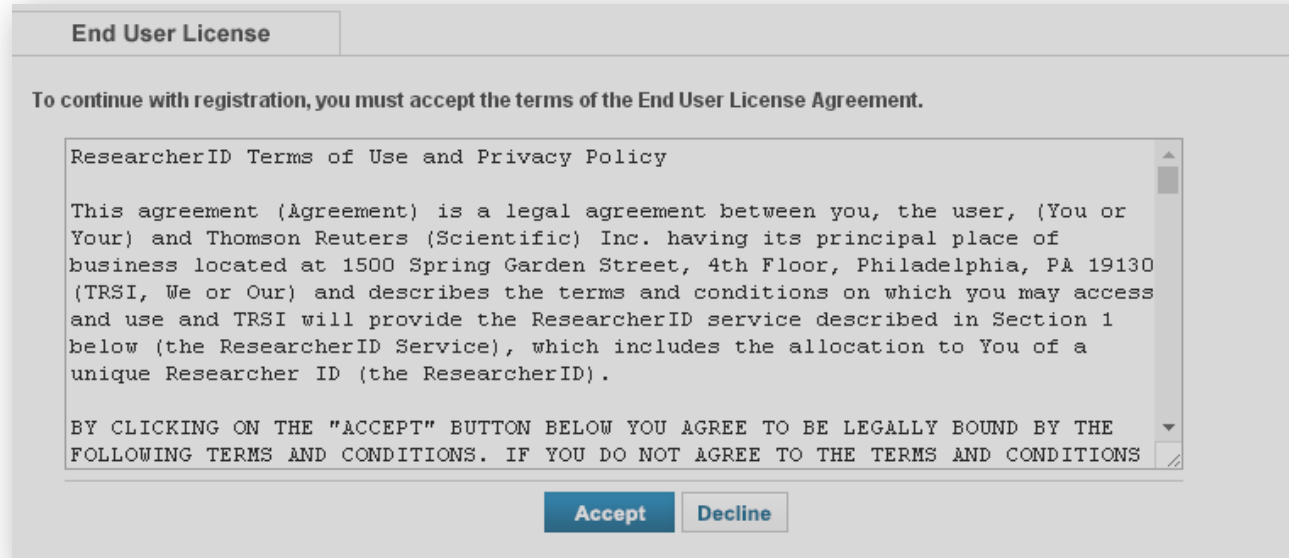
End User License

To continue with registration, you must accept the terms of the End User License Agreement.

ResearcherID Terms of Use and Privacy Policy

This agreement (Agreement) is a legal agreement between you, the user, (You or Your) and Thomson Reuters (Scientific) Inc. having its principal place of business located at 1500 Spring Garden Street, 4th Floor, Philadelphia, PA 19130 (TRSI, We or Our) and describes the terms and conditions on which you may access and use and TRSI will provide the ResearcherID service described in Section 1 below (the ResearcherID Service), which includes the allocation to You of a unique Researcher ID (the ResearcherID).

BY CLICKING ON THE "ACCEPT" BUTTON BELOW YOU AGREE TO BE LEGALLY BOUND BY THE FOLLOWING TERMS AND CONDITIONS. IF YOU DO NOT AGREE TO THE TERMS AND CONDITIONS

Accept Decline